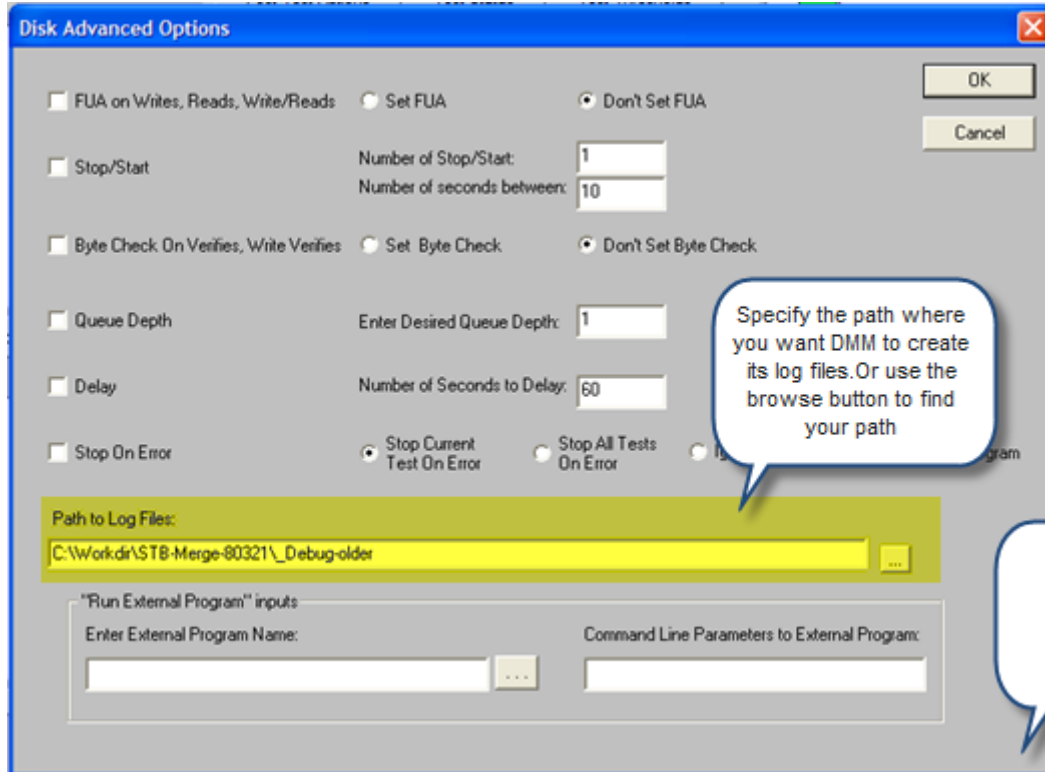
Disk Advanced Options

OK

Cancel

FUA on Writes, Reads, Write/Reads

Set FUA

Don't Set FUA

Stop/Start

Number of Stop/Start: 1

Number of seconds between: 10

Byte Check On Verifies, Write Verifies

Set Byte Check

Don't Set Byte Check

Queue Depth

Enter Desired Queue Depth: 1

Delay

Number of Seconds to Delay: 60

Stop On Error

Stop Current Test On Error

Stop All Tests On Error

I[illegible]

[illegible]gram

Specify the path where you want DMM to create its log files.Or use the browse button to find your path

Path to Log Files:

C:\Workdir\STB-Merge-80321\_Debug-older

...

"Run External Program" inputs

Enter External Program Name:

...

Command Line Parameters to External Program: